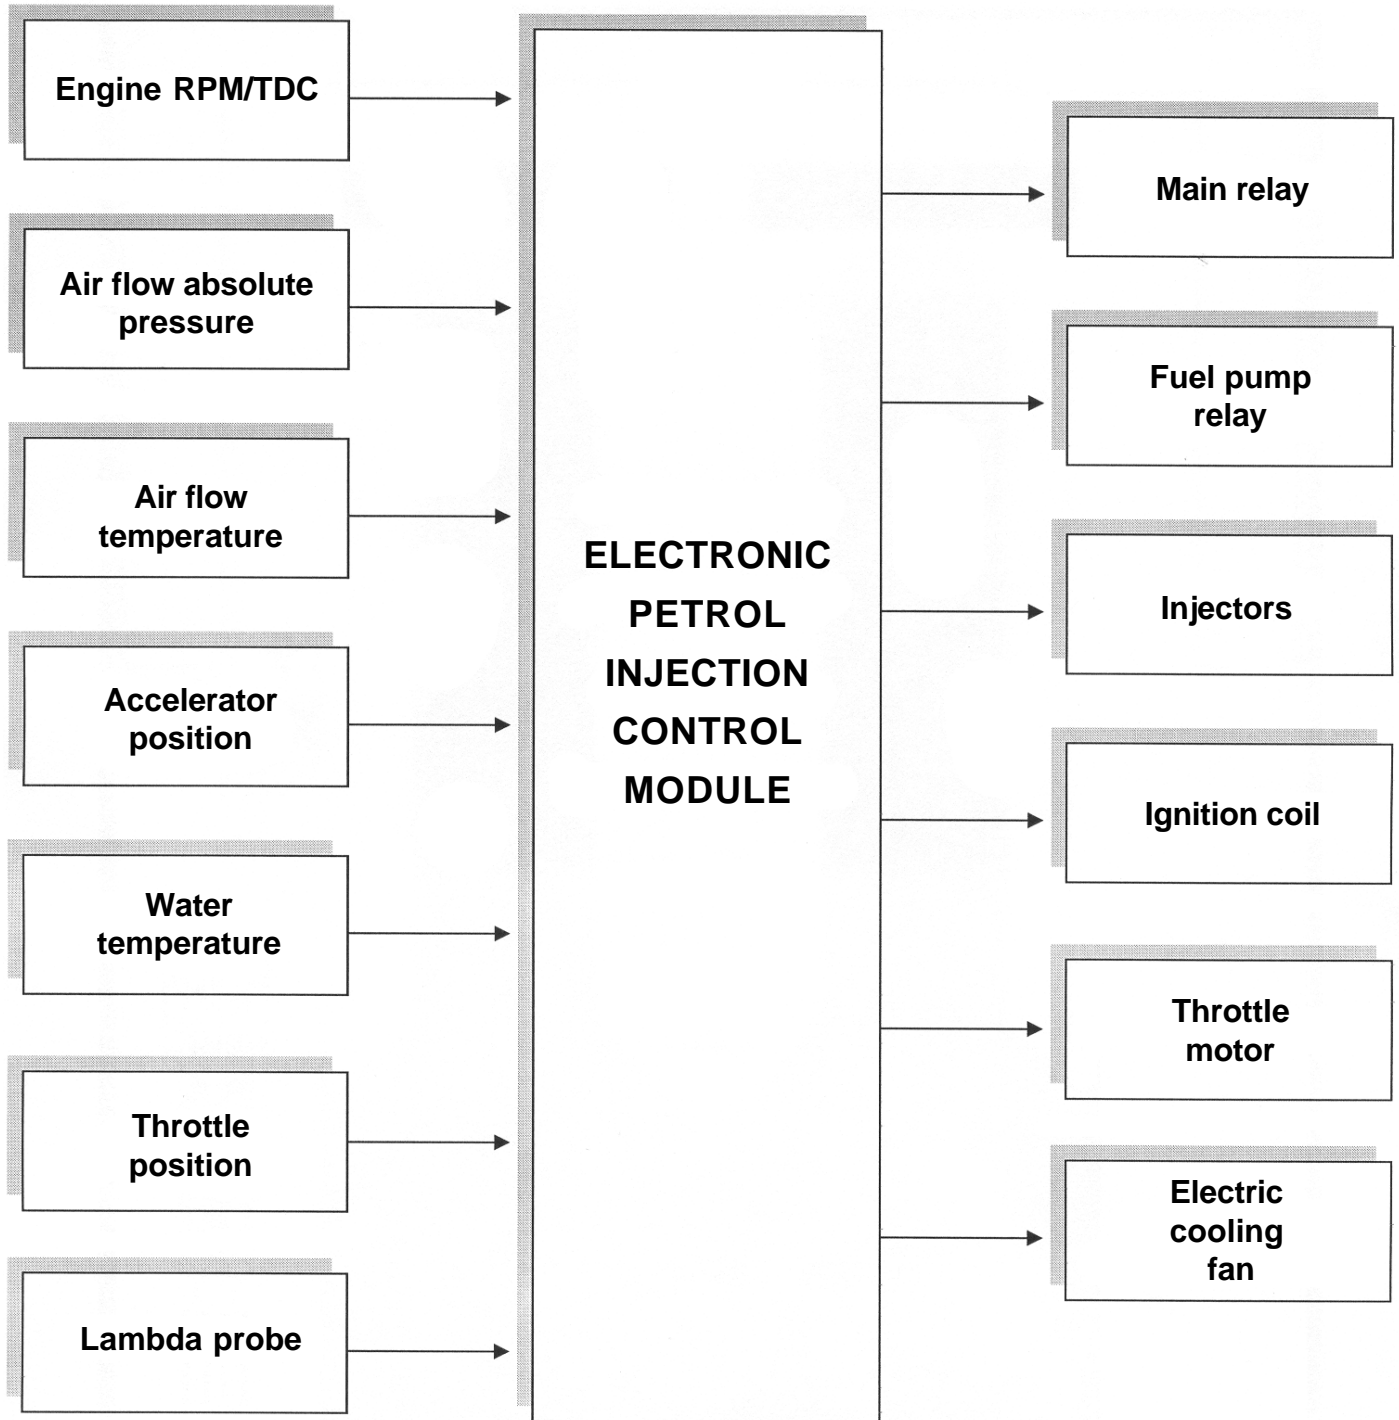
Engine RPM/TDC

Air flow absolute pressure

Air flow temperature

Accelerator position

Water temperature

Throttle position

Lambda probe

ELECTRONIC PETROL INJECTION CONTROL MODULE

Main relay

Fuel pump relay

Injectors

Ignition coil

Throttle motor

Electric cooling fan